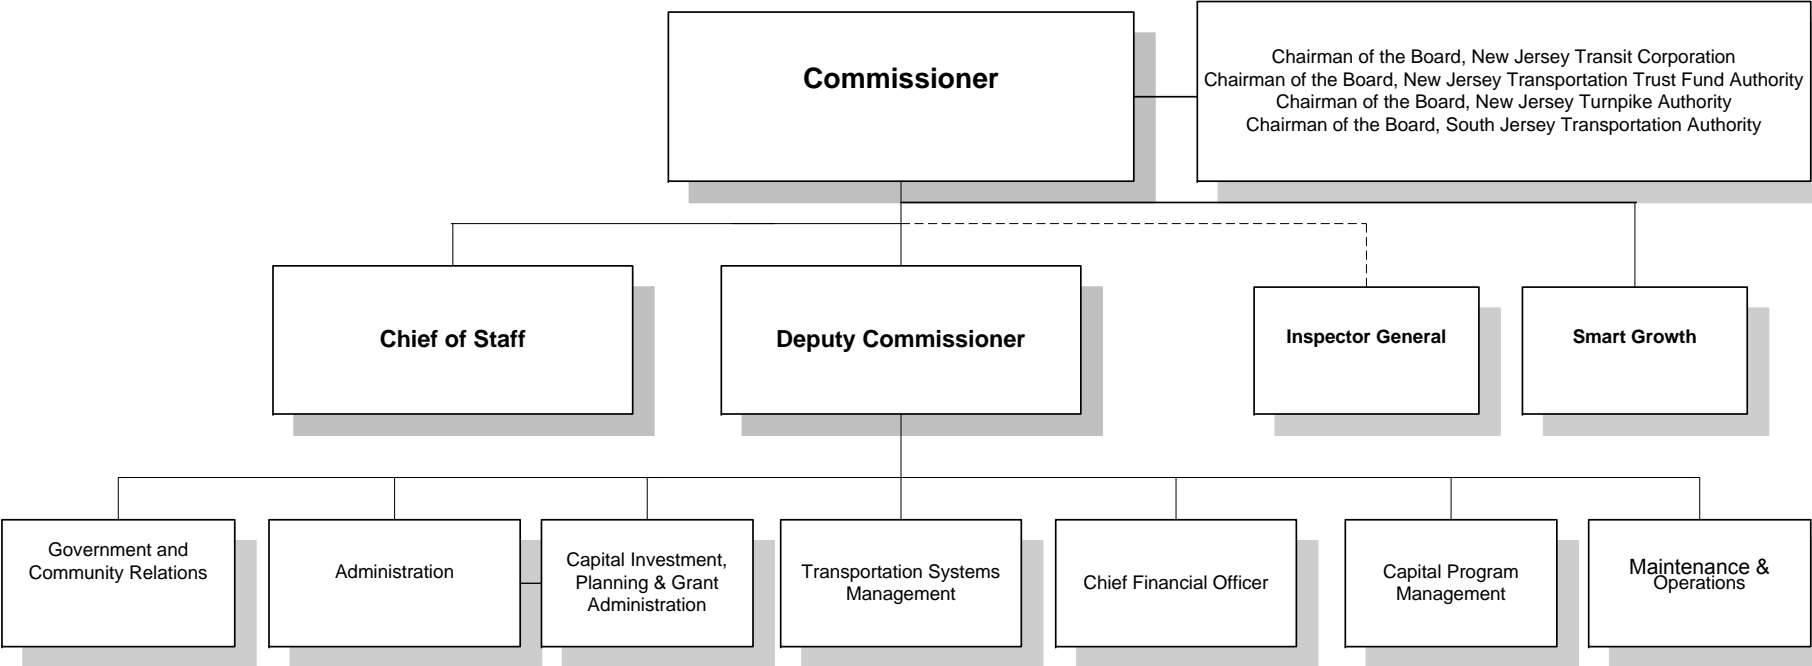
Commissioner

Chairman of the Board, New Jersey Transit Corporation
Chairman of the Board, New Jersey Transportation Trust Fund Authority
Chairman of the Board, New Jersey Turnpike Authority
Chairman of the Board, South Jersey Transportation Authority

Chief of Staff

Deputy Commissioner

Inspector General

Smart Growth

Government and Community Relations

Administration

Capital Investment, Planning & Grant Administration

Transportation Systems Management

Chief Financial Officer

Capital Program Management

Maintenance & Operations